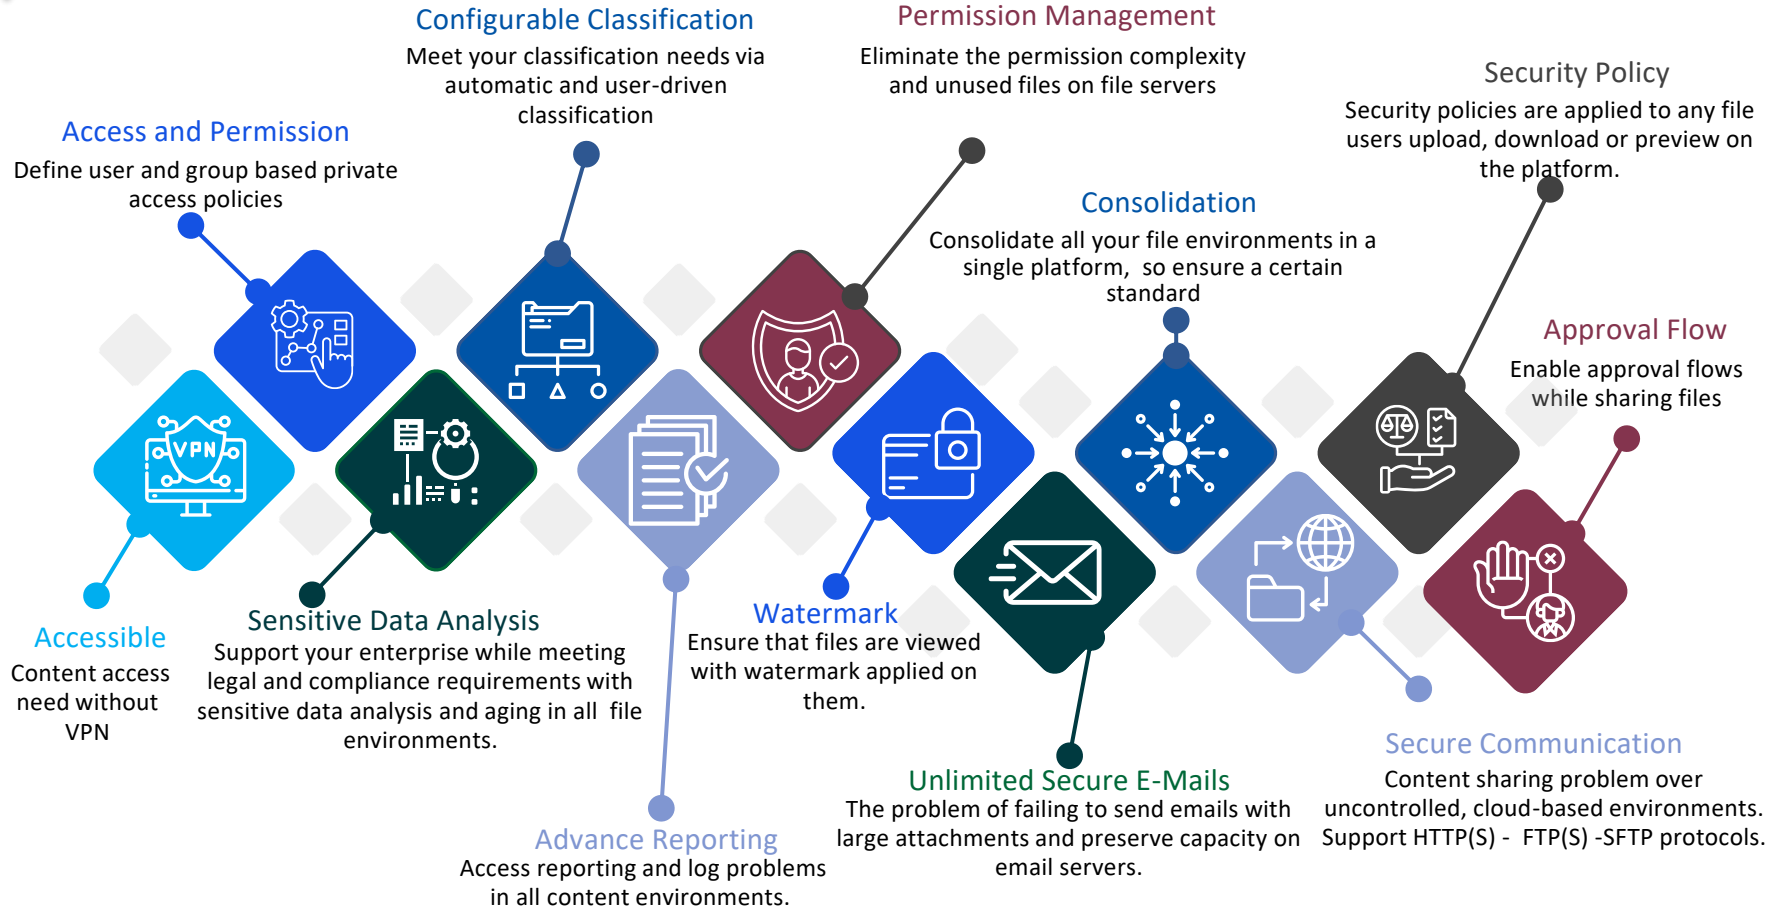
Configurable Classification
Meet your classification needs via automatic and user-driven classification

Permission Management
Eliminate the permission complexity and unused files on file servers

Security Policy
Security policies are applied to any file users upload, download or preview on the platform.

Access and Permission
Define user and group based private access policies

Consolidation
Consolidate all your file environments in a single platform, so ensure a certain standard

Approval Flow
Enable approval flows while sharing files

VPN

Accessible
Content access need without VPN

Sensitive Data Analysis
Support your enterprise while meeting legal and compliance requirements with sensitive data analysis and aging in all file environments.

Watermark
Ensure that files are viewed with watermark applied on them.

Secure Communication
Content sharing problem over uncontrolled, cloud-based environments. Support HTTP(S) - FTP(S) -SFTP protocols.

Unlimited Secure E-Mails
The problem of failing to send emails with large attachments and preserve capacity on email servers.

Advance Reporting
Access reporting and log problems in all content environments.